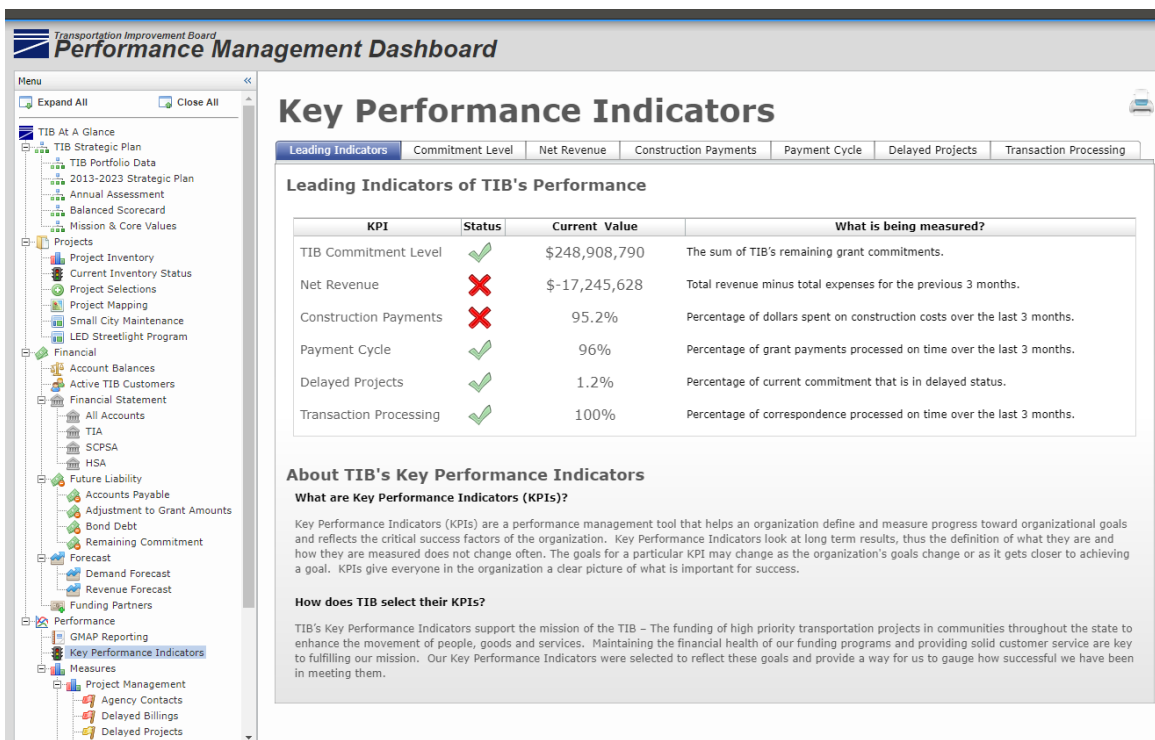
Transportation Improvement Board
Performance Management Dashboard

Menu «

Expand All
Close All

TIB At A Glance
TIB Strategic Plan
TIB Portfolio Data
2013-2023 Strategic Plan
Annual Assessment
Balanced Scorecard
Mission & Core Values
Projects
Project Inventory
Current Inventory Status
Project Selections
Project Mapping
Small City Maintenance
LED Streetlight Program
Financial
Account Balances
Active TIB Customers
Financial Statement
All Accounts
TIA
SCPSA
HSA
Future Liability
Accounts Payable
Adjustment to Grant Amounts
Bond Debt
Remaining Commitment
Forecast
Demand Forecast
Revenue Forecast
Funding Partners
Performance
GMAP Reporting
Key Performance Indicators
Measures
Project Management
Agency Contacts
Delayed Billings
Delayed Projects

Key Performance Indicators

Leading Indicators | Commitment Level | Net Revenue | Construction Payments | Payment Cycle | Delayed Projects | Transaction Processing

Leading Indicators of TIB's Performance

| KPI | Status | Current Value | What is being measured? |
|---|---|---|---|
| TIB Commitment Level | ✓ | $248,908,790 | The sum of TIB's remaining grant commitments. |
| Net Revenue | ✗ | $-17,245,628 | Total revenue minus total expenses for the previous 3 months. |
| Construction Payments | ✗ | 95.2% | Percentage of dollars spent on construction costs over the last 3 months. |
| Payment Cycle | ✓ | 96% | Percentage of grant payments processed on time over the last 3 months. |
| Delayed Projects | ✓ | 1.2% | Percentage of current commitment that is in delayed status. |
| Transaction Processing | ✓ | 100% | Percentage of correspondence processed on time over the last 3 months. |

About TIB's Key Performance Indicators
What are Key Performance Indicators (KPIs)?

Key Performance Indicators (KPIs) are a performance management tool that helps an organization define and measure progress toward organizational goals and reflects the critical success factors of the organization. Key Performance Indicators look at long term results, thus the definition of what they are and how they are measured does not change often. The goals for a particular KPI may change as the organization's goals change or as it gets closer to achieving a goal. KPIs give everyone in the organization a clear picture of what is important for success.

How does TIB select their KPIs?

TIB's Key Performance Indicators support the mission of the TIB – The funding of high priority transportation projects in communities throughout the state to enhance the movement of people, goods and services. Maintaining the financial health of our funding programs and providing solid customer service are key to fulfilling our mission. Our Key Performance Indicators were selected to reflect these goals and provide a way for us to gauge how successful we have been in meeting them.